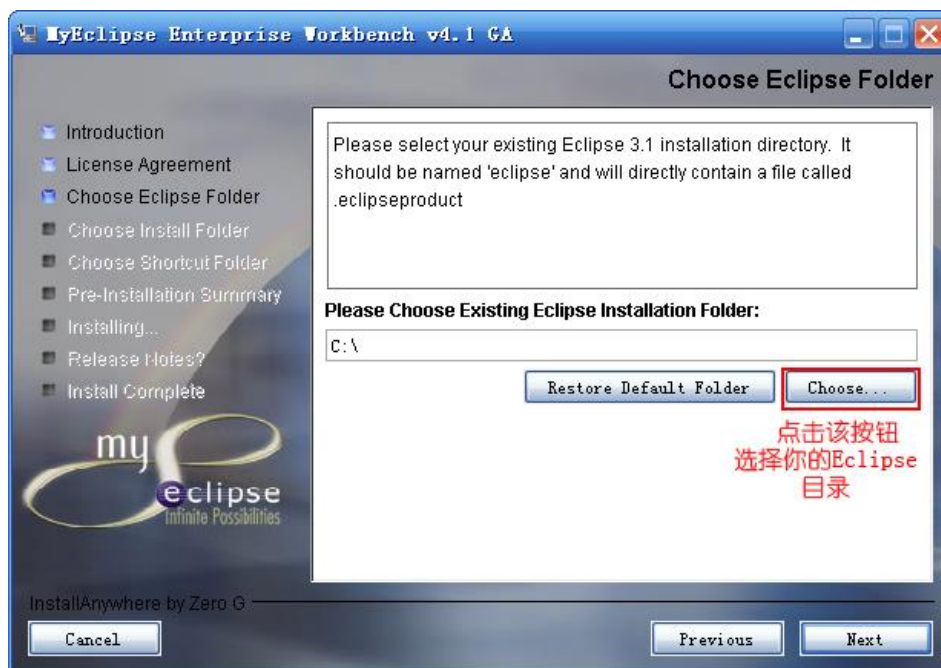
MyEclipse Enterprise Workbench v4.1 GA

Choose Eclipse Folder

Introduction
License Agreement
Choose Eclipse Folder
Choose Install Folder
Choose Shortcut Folder
Pre-Installation Summary
Installing...
Release Notes?
Install Complete

Please select your existing Eclipse 3.1 installation directory. It should be named 'eclipse' and will directly contain a file called .eclipseproduct

Please Choose Existing Eclipse Installation Folder:

C:\

Restore Default Folder

Choose...

点击该按钮
选择你的Eclipse
目录

my
eclipse
Infinite Possibilities

InstallAnywhere by Zero G

Cancel

Previous

Next